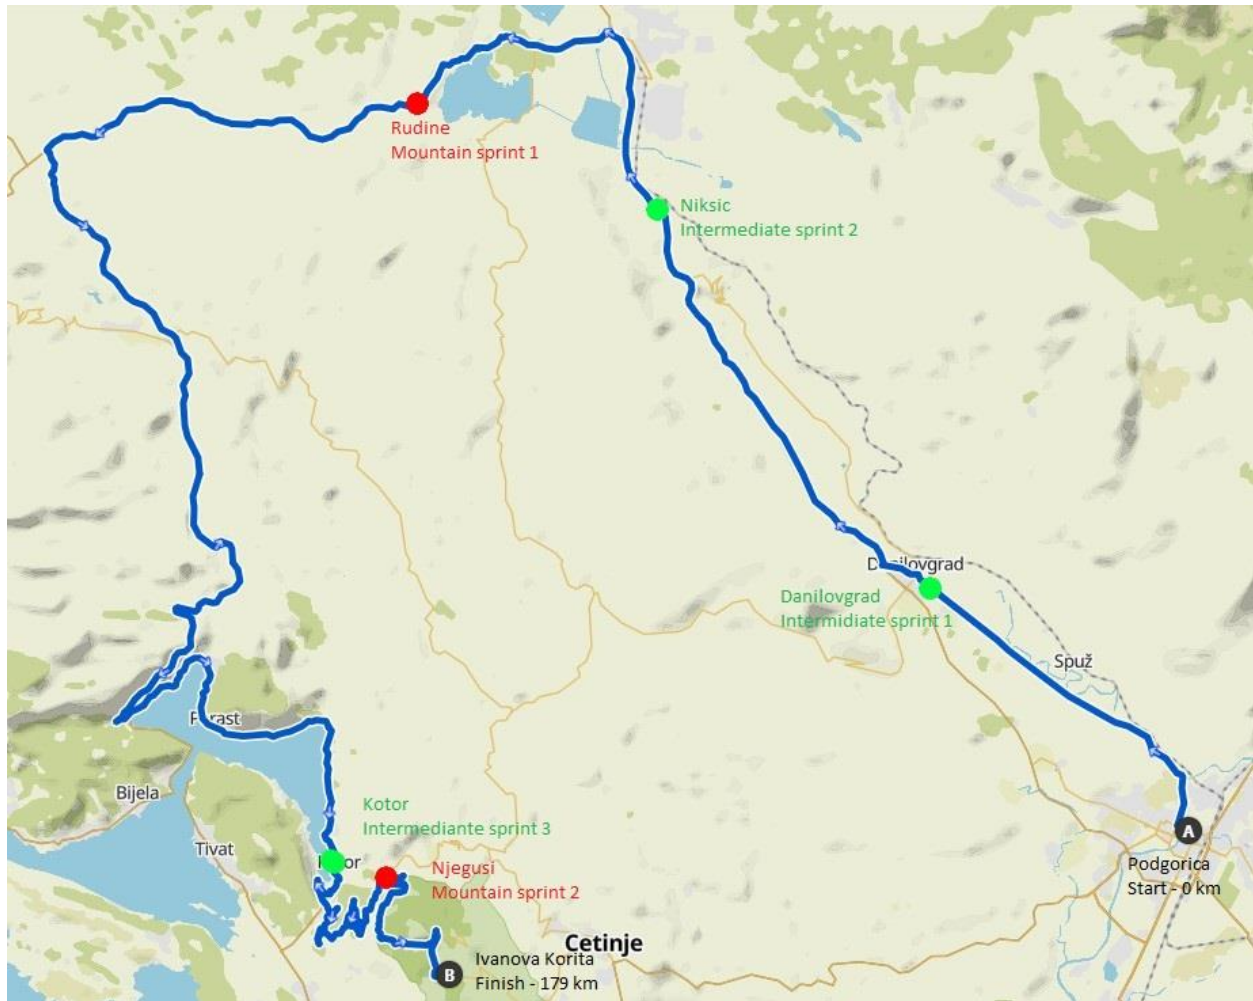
Rudine
Mountain sprint 1

Niksic
Intermediate sprint 2

D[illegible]ilovgrad

Danilovgrad
Intermidiate sprint 1

Spuž

A

Podgorica
Start - 0 km

P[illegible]rast

Bijela

Tivat

Kotor
Intermediante sprint 3

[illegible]or

Njegusi
Mountain sprint 2

Cetinje

B

Ivanova Korita
Finish - 179 km